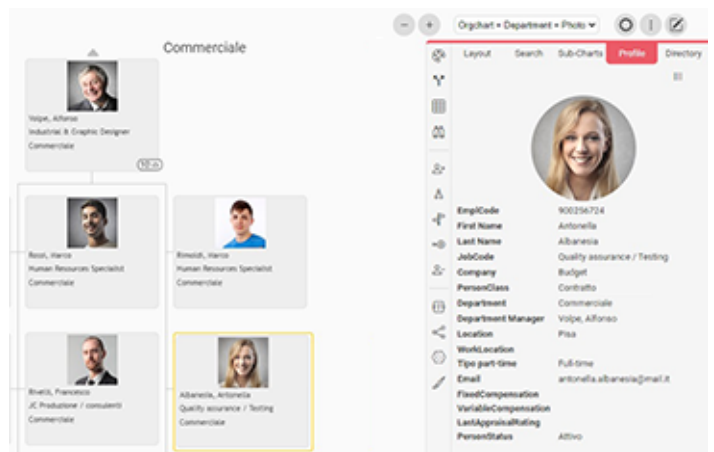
Orgchart • Department • Photo

Commerciale

Volpe, Alfonso
Industrial & Graphic Designer
Commerciale

10

Rossi, Marco
Human Resources Specialist
Commerciale

Rinaldi, Marco
Human Resources Specialist
Commerciale

Rivetti, Francesco
JC Produzione / consulenti
Commerciale

Albanesia, Antonella
Quality assurance / Testing
Commerciale

Layout Search Sub-Charts Profile Directory

| | |
|---|---|
| EmplCode | 900256724 |
| First Name | Antonella |
| Last Name | Albanesia |
| JobCode | Quality assurance / Testing |
| Company | Budget |
| PersonClass | Contratto |
| Department | Commerciale |
| Department Manager | Volpe, Alfonso |
| Location | Pisa |
| WorkLocation | |
| Tipo part-time | Full-time |
| Email | antonella.albanesia@mail.it |
| FixedCompensation | |
| VariableCompensation | |
| LastApprosialRating | |
| PersonStatus | Attivo |